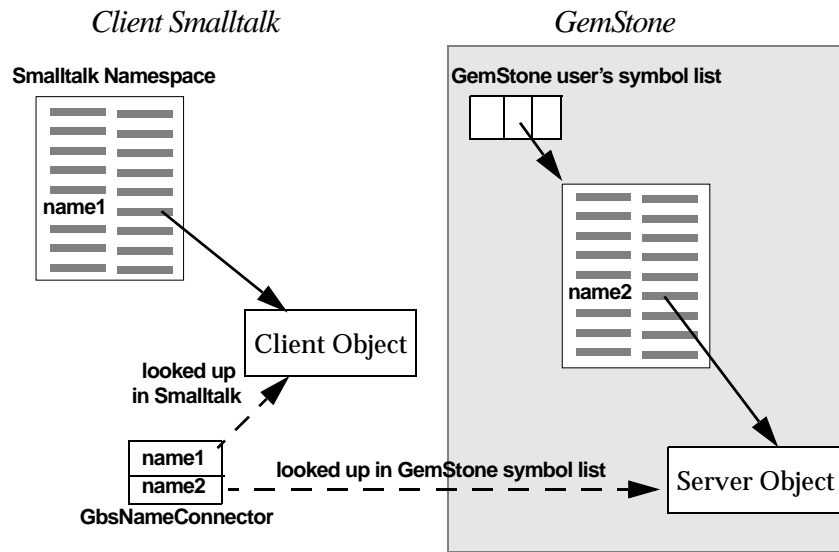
Client Smalltalk

GemStone

Smalltalk Namespace

name1

GemStone user's symbol list

name2

Client Object

looked up in Smalltalk

name1

name2

GbsNameConnector

looked up in GemStone symbol list

Server Object